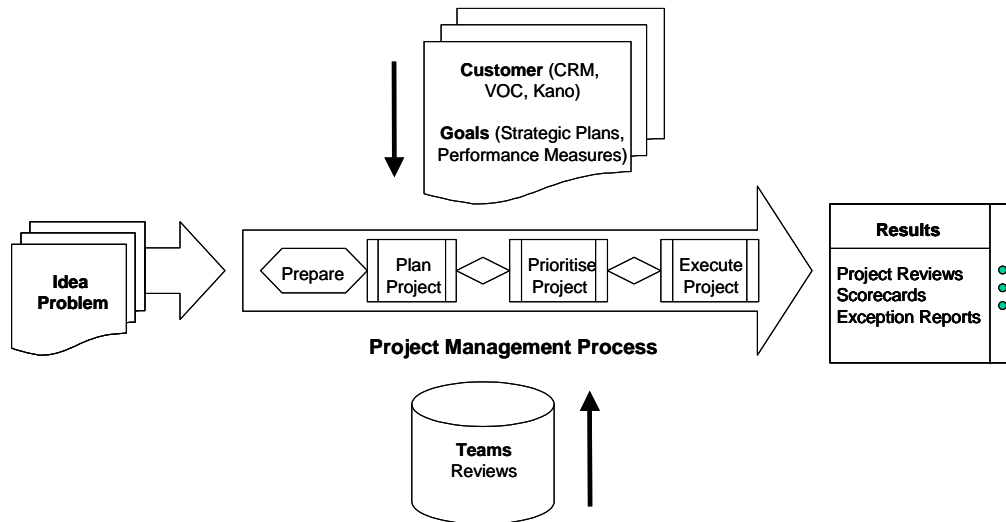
Customer (CRM, VOC, Kano)

Goals (Strategic Plans, Performance Measures)

Idea
Problem

Prepare

Plan Project

Prioritise Project

Execute Project

Project Management Process

Results

Project Reviews
Scorecards
Exception Reports

Teams
Reviews